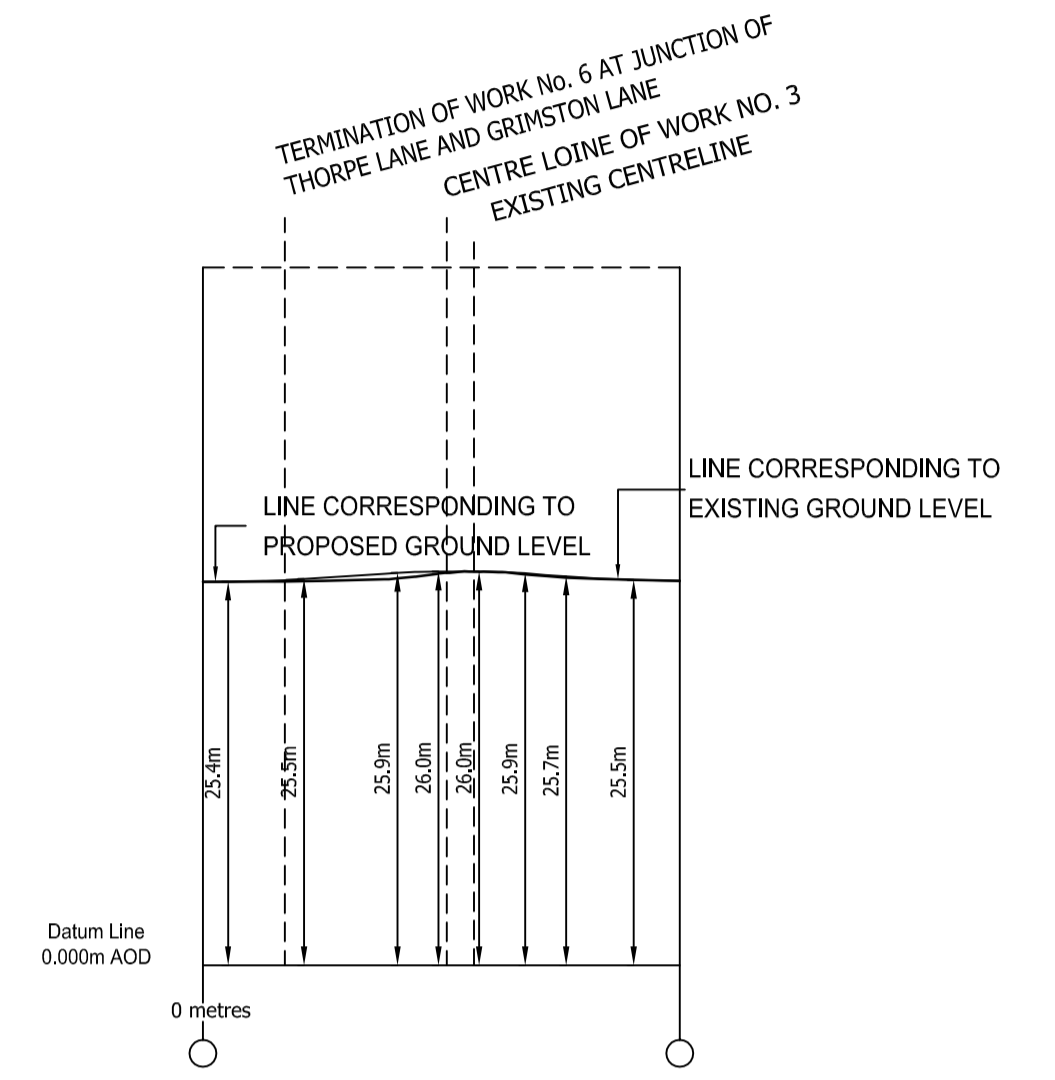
TERMINATION OF WORK No. 6 AT JUNCTION OF THORPE LANE AND GRIMSTON LANE

CENTRE LOINE OF WORK NO. 3

EXISTING CENTRELINE

LINE CORRESPONDING TO EXISTING GROUND LEVEL

LINE CORRESPONDING TO PROPOSED GROUND LEVEL

25.4m

25.5m

25.9m

26.0m

26.0m

25.9m

25.7m

25.5m

Datum Line
0.000m AOD

0 metres